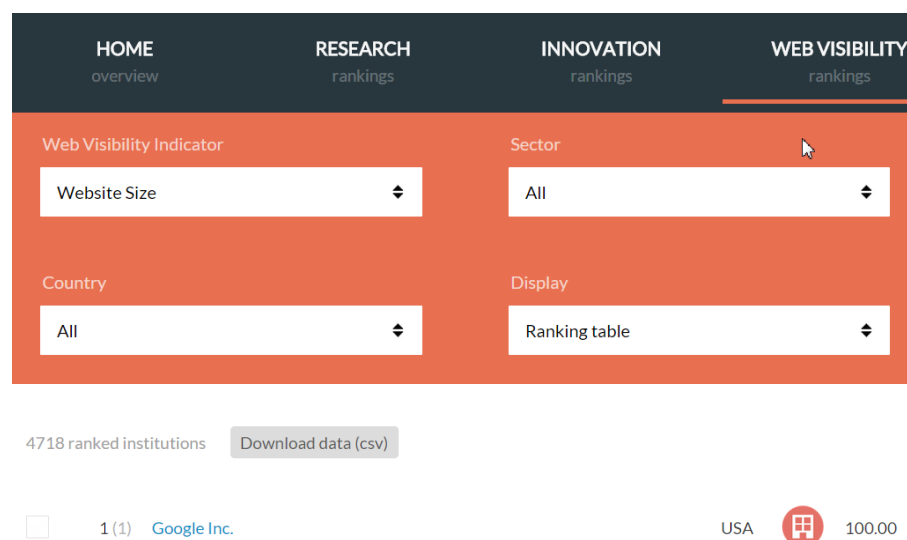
HOME
overview

RESEARCH
rankings

INNOVATION
rankings

WEB VISIBILITY
rankings

Web Visibility Indicator
Website Size

Sector
All

Country
All

Display
Ranking table

4718 ranked institutions
Download data (csv)

1 (1) Google Inc. USA 100.00